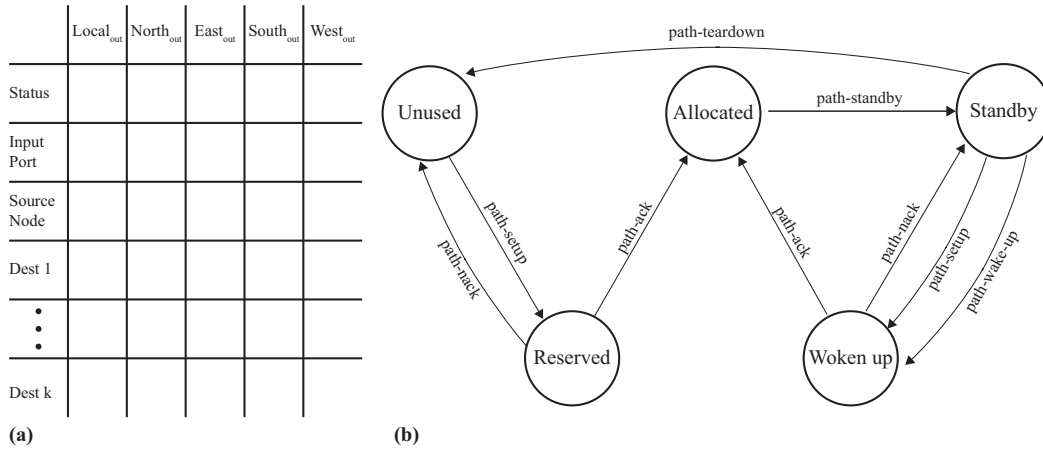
| | $Local_{out}$ | $North_{out}$ | $East_{out}$ | $South_{out}$ | $West_{out}$ |
|---|---|---|---|---|---|
| Status | | | | | |
| Input Port | | | | | |
| Source Node | | | | | |
| Dest 1 | | | | | |
| ⋮ | | | | | |
| Dest k | | | | | |

(a)

path-teardown

Unused

Allocated

path-standby

Standby

path-setup

path-nack

path-ack

path-ack

path-nack

path-setup

path-wake-up

Reserved

Woken up

(b)